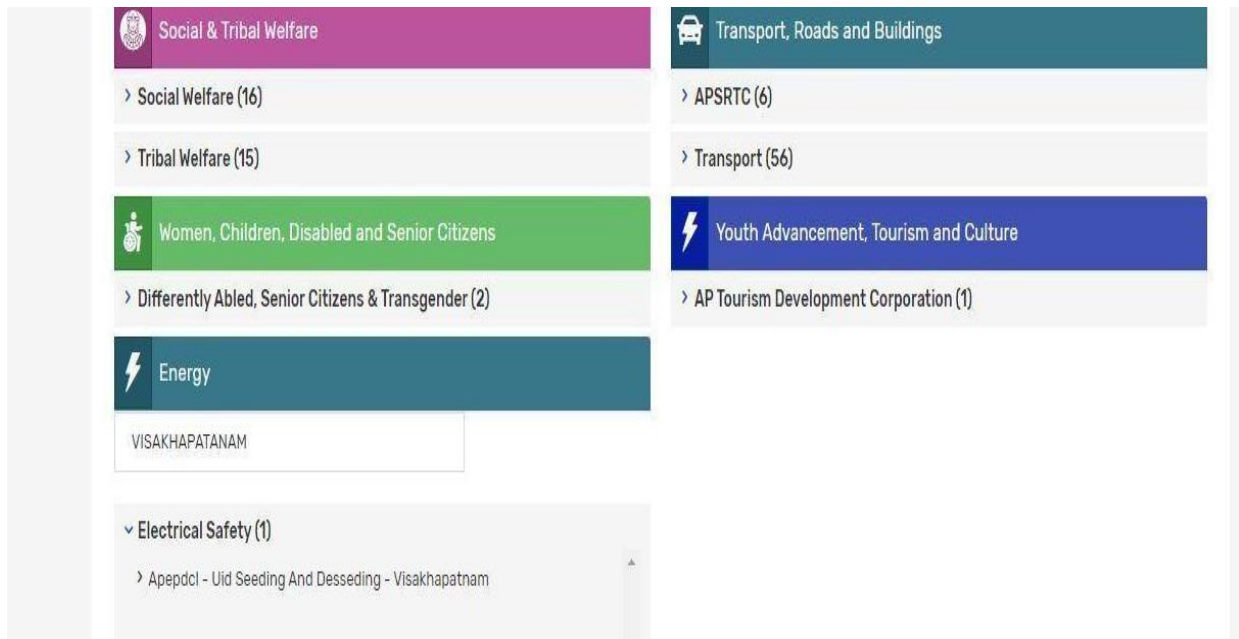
Social & Tribal Welfare

› Social Welfare (16)

› Tribal Welfare (15)

Women, Children, Disabled and Senior Citizens

› Differently Abled, Senior Citizens & Transgender (2)

Energy

VISAKHAPATANAM

˅ Electrical Safety (1)

› Apepdcl - Uid Seeding And Desseding - Visakhapatnam

Transport, Roads and Buildings

› APSRTC (6)

› Transport (56)

Youth Advancement, Tourism and Culture

› AP Tourism Development Corporation (1)